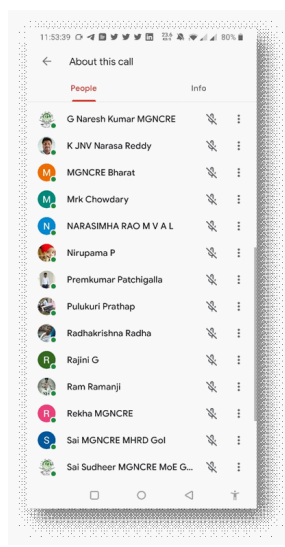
11:53:39 80%

About this call

People

Info

G Naresh Kumar MGNCRE

K JNV Narasa Reddy

M MGNCRE Bharat

M Mrk Chowdary

N NARASIMHA RAO M V A L

Nirupama P

Premkumar Patchigalla

Pulukuri Prathap

Radhakrishna Radha

R Rajini G

Ram Ramanji

R Rekha MGNCRE

S Sai MGNCRE MHRD GoI

Sai Sudheer MGNCRE MoE G...